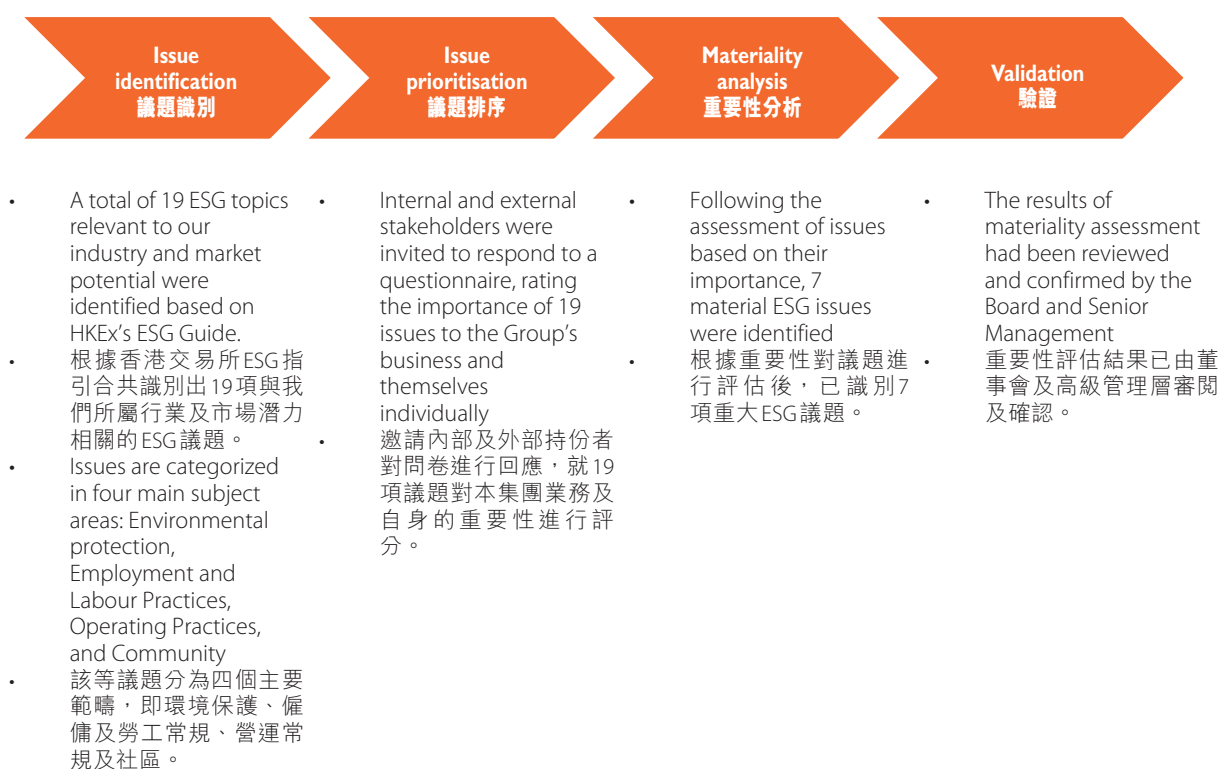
Issue identification
議題識別

Issue prioritisation
議題排序

Materiality analysis
重要性分析

Validation
驗證

- A total of 19 ESG topics relevant to our industry and market potential were identified based on HKEx's ESG Guide.
- 根據香港交易所ESG指引合共識別出19項與我們所屬行業及市場潛力相關的ESG議題。
- Issues are categorized in four main subject areas: Environmental protection, Employment and Labour Practices, Operating Practices, and Community
- 該等議題分為四個主要範疇，即環境保護、僱傭及勞工常規、營運常規及社區。

- Internal and external stakeholders were invited to respond to a questionnaire, rating the importance of 19 issues to the Group's business and themselves individually
- 邀請內部及外部持份者對問卷進行回應，就19項議題對本集團業務及自身的重要性進行評分。

- Following the assessment of issues based on their importance, 7 material ESG issues were identified
- 根據重要性對議題進行評估後，已識別7項重大ESG議題。

- The results of materiality assessment had been reviewed and confirmed by the Board and Senior Management
- 重要性評估結果已由董事會及高級管理層審閱及確認。